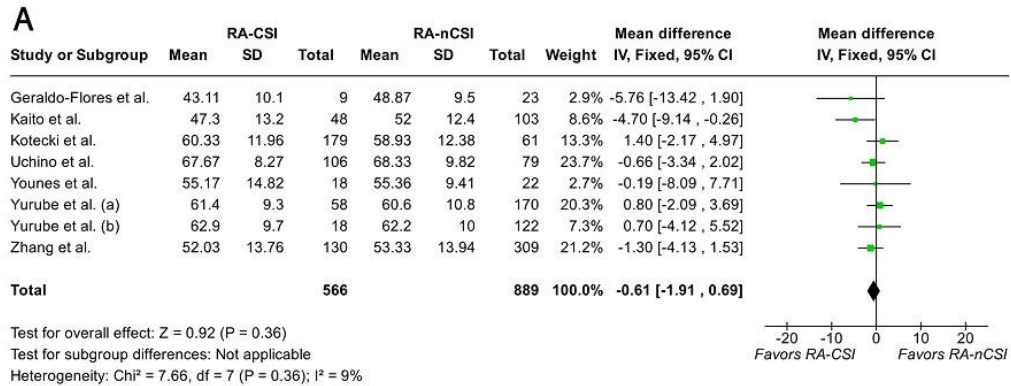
A

| Study or Subgroup | RA-CSI Mean | RA-CSI SD | RA-CSI Total | RA-nCSI Mean | RA-nCSI SD | RA-nCSI Total | Weight | Mean difference IV, Fixed, 95% CI |
|---|---|---|---|---|---|---|---|---|
| Geraldo-Flores et al. | 43.11 | 10.1 | 9 | 48.87 | 9.5 | 23 | 2.9% | -5.76 [-13.42 , 1.90] |
| Kaito et al. | 47.3 | 13.2 | 48 | 52 | 12.4 | 103 | 8.6% | -4.70 [-9.14 , -0.26] |
| Kotecki et al. | 60.33 | 11.96 | 179 | 58.93 | 12.38 | 61 | 13.3% | 1.40 [-2.17 , 4.97] |
| Uchino et al. | 67.67 | 8.27 | 106 | 68.33 | 9.82 | 79 | 23.7% | -0.66 [-3.34 , 2.02] |
| Younes et al. | 55.17 | 14.82 | 18 | 55.36 | 9.41 | 22 | 2.7% | -0.19 [-8.09 , 7.71] |
| Yurube et al. (a) | 61.4 | 9.3 | 58 | 60.6 | 10.8 | 170 | 20.3% | 0.80 [-2.09 , 3.69] |
| Yurube et al. (b) | 62.9 | 9.7 | 18 | 62.2 | 10 | 122 | 7.3% | 0.70 [-4.12 , 5.52] |
| Zhang et al. | 52.03 | 13.76 | 130 | 53.33 | 13.94 | 309 | 21.2% | -1.30 [-4.13 , 1.53] |
| **Total** | | | **566** | | | **889** | **100.0%** | **-0.61 [-1.91 , 0.69]** |

Mean difference
IV, Fixed, 95% CI

-20 -10 0 10 20
Favors RA-CSI Favors RA-nCSI

Test for overall effect: Z = 0.92 (P = 0.36)
Test for subgroup differences: Not applicable
Heterogeneity: Chi² = 7.66, df = 7 (P = 0.36); I² = 9%